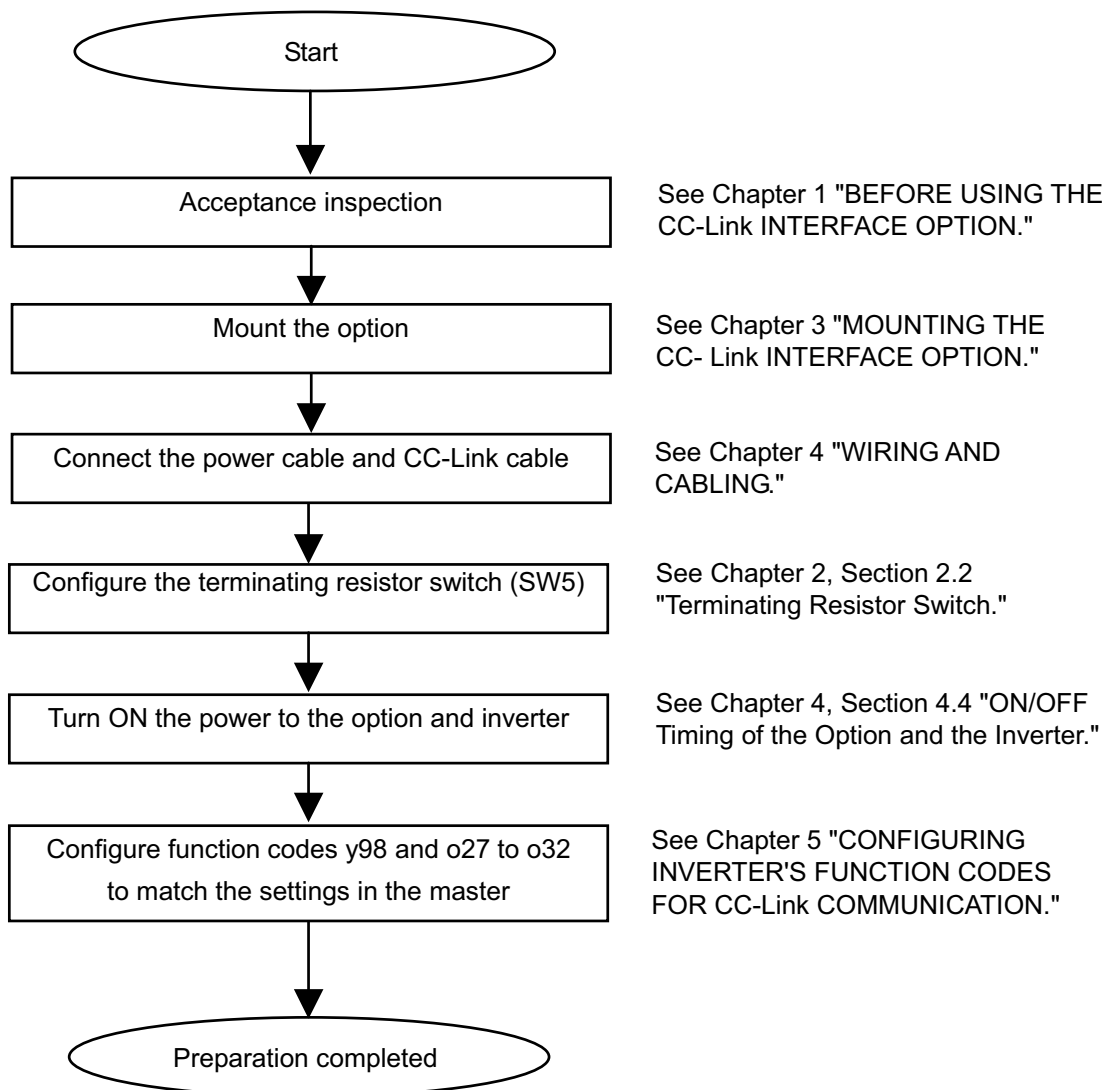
Start

Acceptance inspection

See Chapter 1 "BEFORE USING THE CC-Link INTERFACE OPTION."

Mount the option

See Chapter 3 "MOUNTING THE CC- Link INTERFACE OPTION."

Connect the power cable and CC-Link cable

See Chapter 4 "WIRING AND CABLING."

Configure the terminating resistor switch (SW5)

See Chapter 2, Section 2.2 "Terminating Resistor Switch."

Turn ON the power to the option and inverter

See Chapter 4, Section 4.4 "ON/OFF Timing of the Option and the Inverter."

Configure function codes y98 and o27 to o32 to match the settings in the master

See Chapter 5 "CONFIGURING INVERTER'S FUNCTION CODES FOR CC-Link COMMUNICATION."

Preparation completed